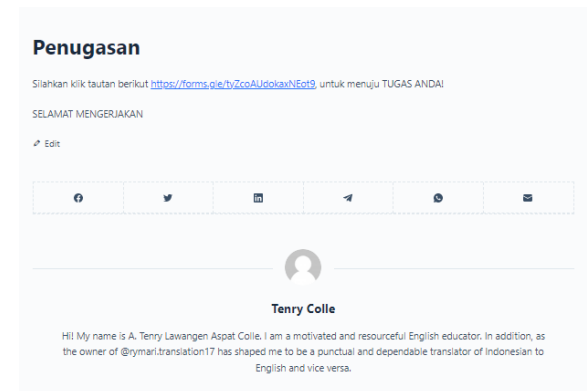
Penugasan

Silahkan klik tautan berikut https://forms.gle/tyZcoAUdokaxNEot9, untuk menuju TUGAS ANDA!

SELAMAT MENGERJAKAN

Edit

Tenry Colle

Hi! My name is A. Tenry Lawangen Aspat Colle. I am a motivated and resourceful English educator. In addition, as the owner of @rymari.translation17 has shaped me to be a punctual and dependable translator of Indonesian to English and vice versa.